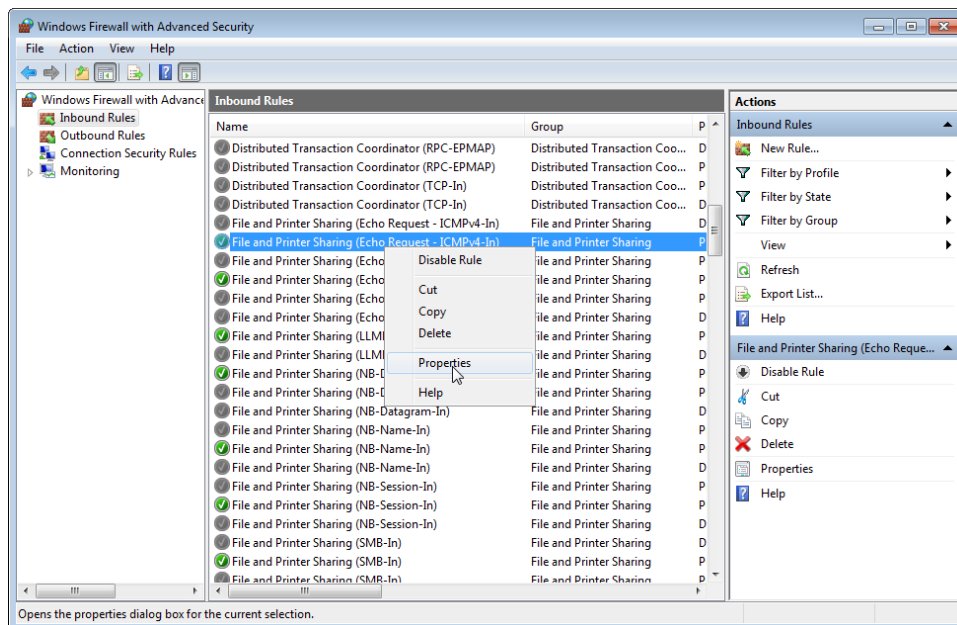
Windows Firewall with Advanced Security

File Action View Help

Windows Firewall with Advance
Inbound Rules
Outbound Rules
Connection Security Rules
Monitoring

Inbound Rules

| Name | Group | P |
|---|---|---|
| Distributed Transaction Coordinator (RPC-EPMAP) | Distributed Transaction Coo... | D |
| Distributed Transaction Coordinator (RPC-EPMAP) | Distributed Transaction Coo... | P |
| Distributed Transaction Coordinator (TCP-In) | Distributed Transaction Coo... | P |
| Distributed Transaction Coordinator (TCP-In) | Distributed Transaction Coo... | D |
| File and Printer Sharing (Echo Request - ICMPv4-In) | File and Printer Sharing | D |
| File and Printer Sharing (Echo Request - ICMPv4-In) | File and Printer Sharing | P |
| File and Printer Sharing (Echo | File and Printer Sharing | P |
| File and Printer Sharing (Echo | File and Printer Sharing | P |
| File and Printer Sharing (Echo | File and Printer Sharing | P |
| File and Printer Sharing (Echo | File and Printer Sharing | P |
| File and Printer Sharing (LLMI | File and Printer Sharing | P |
| File and Printer Sharing (LLMI | File and Printer Sharing | P |
| File and Printer Sharing (NB-D | File and Printer Sharing | P |
| File and Printer Sharing (NB-D | File and Printer Sharing | P |
| File and Printer Sharing (NB-Datagram-In) | File and Printer Sharing | P |
| File and Printer Sharing (NB-Name-In) | File and Printer Sharing | P |
| File and Printer Sharing (NB-Name-In) | File and Printer Sharing | P |
| File and Printer Sharing (NB-Name-In) | File and Printer Sharing | P |
| File and Printer Sharing (NB-Session-In) | File and Printer Sharing | P |
| File and Printer Sharing (NB-Session-In) | File and Printer Sharing | P |
| File and Printer Sharing (NB-Session-In) | File and Printer Sharing | D |
| File and Printer Sharing (SMB-In) | File and Printer Sharing | D |
| File and Printer Sharing (SMB-In) | File and Printer Sharing | P |
| File and Printer Sharing (SMB-In) | File and Printer Sharing | P |

Disable Rule
Cut
Copy
Delete
Properties
Help

Actions
Inbound Rules
New Rule...
Filter by Profile
Filter by State
Filter by Group
View
Refresh
Export List...
Help
File and Printer Sharing (Echo Reque...
Disable Rule
Cut
Copy
Delete
Properties
Help

Opens the properties dialog box for the current selection.